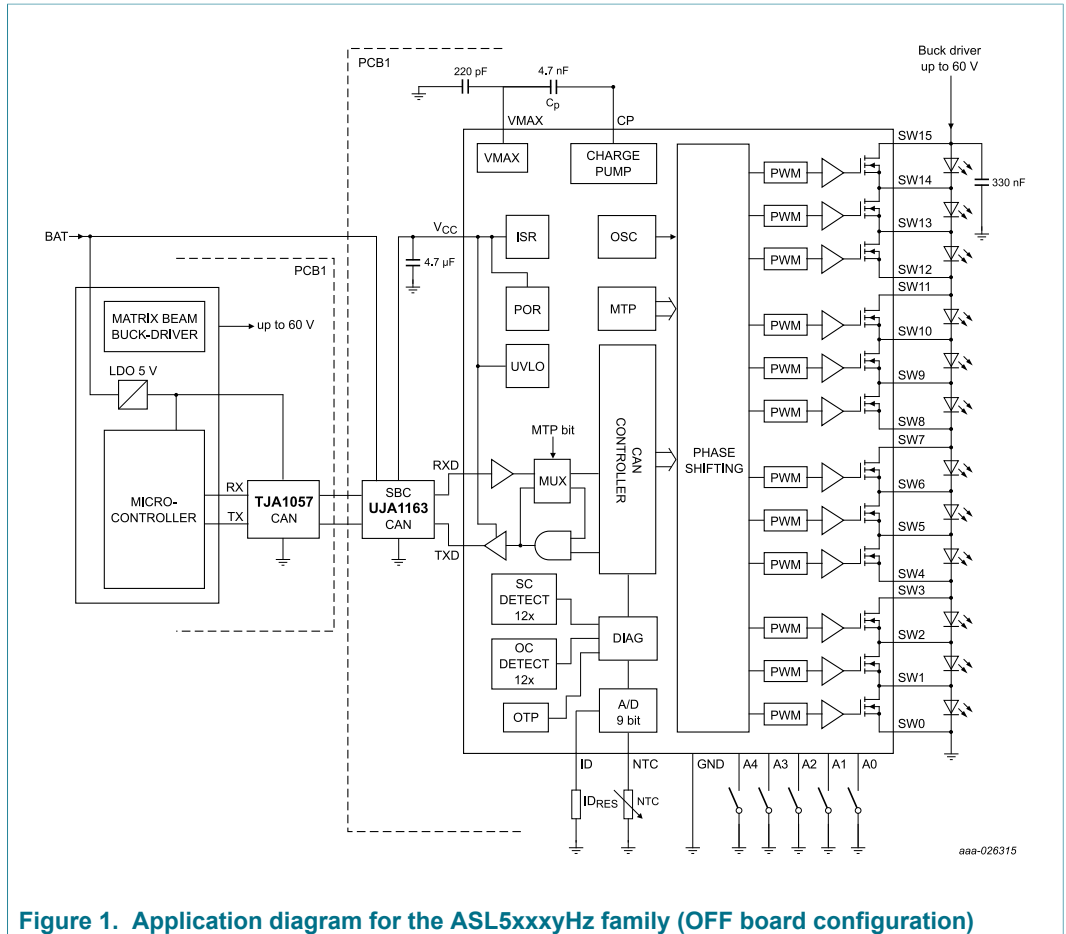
PCB1

220 pF

4.7 nF

$C_P$

Buck driver up to 60 V

VMAX

CP

SW15

VMAX

CHARGE PUMP

PWM

SW14

330 nF

BAT

$V_{CC}$

ISR

OSC

PWM

SW13

PCB1

4.7 µF

PWM

SW12

SW11

MATRIX BEAM BUCK-DRIVER

up to 60 V

POR

MTP

PWM

SW10

LDO 5 V

UVLO

PWM

SW9

PWM

SW8

MTP bit

CAN CONTROLLER

PHASE SHIFTING

SW7

RXD

MUX

PWM

MICRO-CONTROLLER

RX

TX

TJA1057 CAN

SBC UJA1163 CAN

SW6

PWM

SW5

TXD

PWM

SW4

SW3

SC DETECT 12x

DIAG

PWM

SW2

OC DETECT 12x

PWM

SW1

OTP

A/D 9 bit

PWM

SW0

ID

NTC

GND

A4

A3

A2

A1

A0

$ID_{RES}$

NTC

aaa-026315

Figure 1. Application diagram for the ASL5xxxyHz family (OFF board configuration)